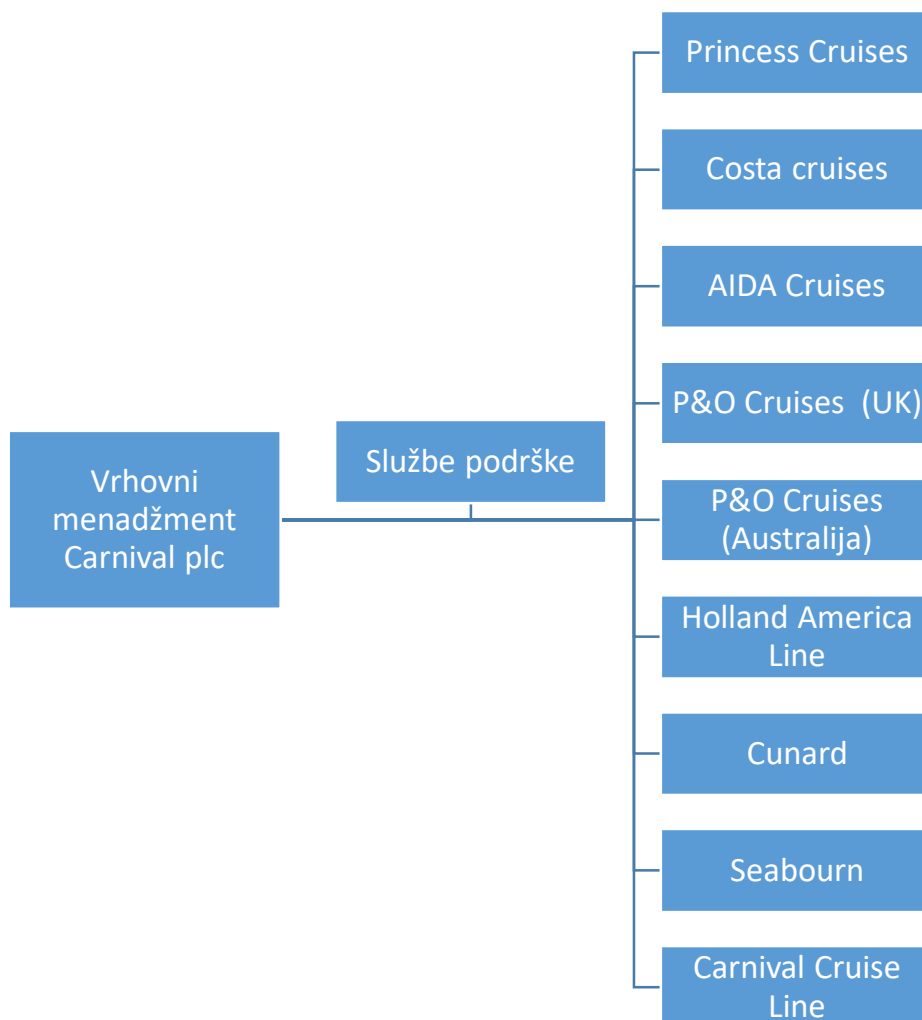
Vrhovni menadžment Carnival plc

Službe podrške

Princess Cruises

Costa cruises

AIDA Cruises

P&O Cruises (UK)

P&O Cruises (Australija)

Holland America Line

Cunard

Seabourn

Carnival Cruise Line